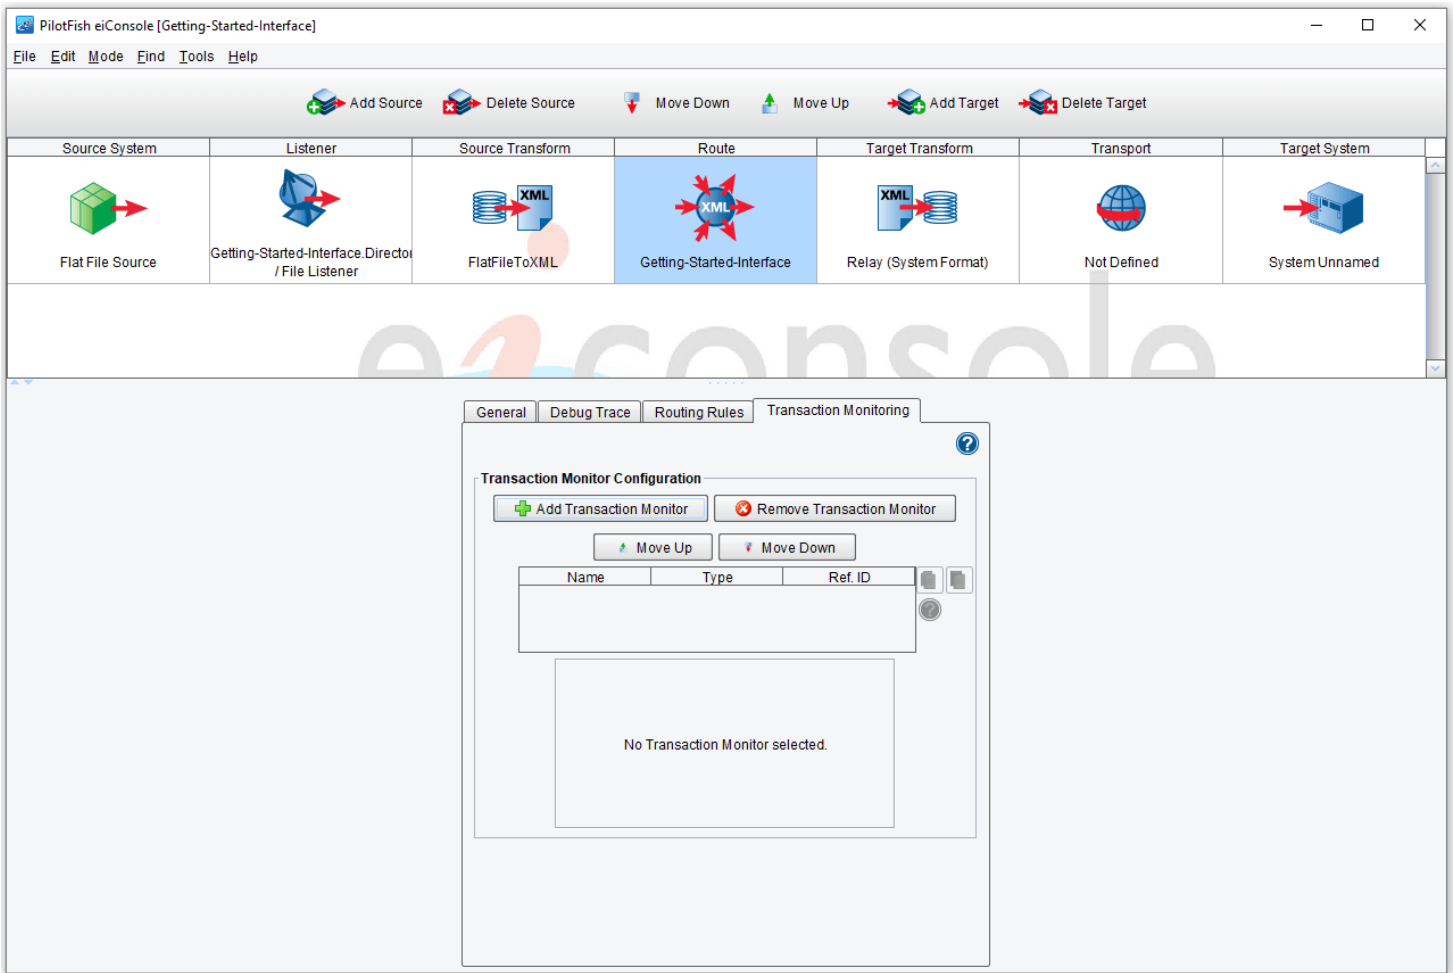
PilotFish eiConsole [Getting-Started-Interface]

File Edit Mode Find Tools Help

Add Source Delete Source Move Down Move Up Add Target Delete Target

| Source System | Listener | Source Transform | Route | Target Transform | Transport | Target System |
|---|---|---|---|---|---|---|
| Flat File Source | Getting-Started-Interface.Directo / File Listener | FlatFileToXML | Getting-Started-Interface | Relay (System Format) | Not Defined | System Unnamed |

XML XML XML

eiconsole

General Debug Trace Routing Rules Transaction Monitoring

Transaction Monitor Configuration

Add Transaction Monitor Remove Transaction Monitor

Move Up Move Down

| Name | Type | Ref. ID |
|---|---|---|

No Transaction Monitor selected.